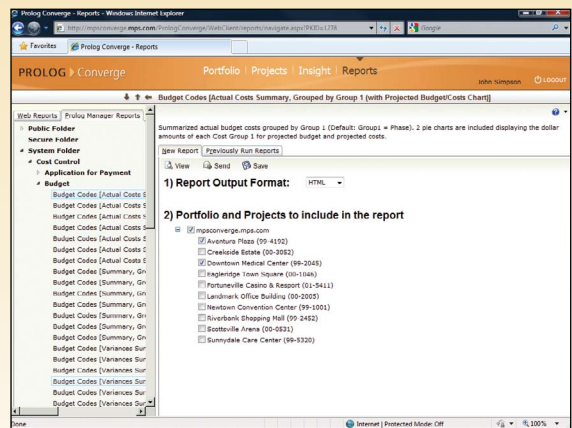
Prolog Converge - Reports - Windows Internet Explorer

http://mpsconverge.mps.com/PrologConverge/WebClient/reports/navigate.aspx?PKID=1778

Google

Favorites | Prolog Converge - Reports

PROLOG ▸ Converge

Portfolio | Projects | Insight | Reports

John Simpson | LOGOUT

Budget Codes [Actual Costs Summary, Grouped by Group 1 (with Projected Budget/Costs Chart)]

Web Reports | Prolog Manager Reports

Public Folder
Secure Folder
System Folder
Cost Control
Application for Payment
Budget
Budget Codes [Actual Costs S
Budget Codes [Actual Costs S
Budget Codes [Actual Costs S
Budget Codes [Actual Costs S
Budget Codes [Actual Costs S
Budget Codes [Actual Costs S
Budget Codes [Actual Costs S
Budget Codes [Summary, Gr
Budget Codes [Summary, Gr
Budget Codes [Summary, Gr
Budget Codes [Summary, Gr
Budget Codes [Summary, Gr
Budget Codes [Summary, Gr
Budget Codes [Summary, Gr
Budget Codes [Variances Sur
Budget Codes [Variances Sur
Budget Codes [Variances Sur
Budget Codes [Variances Sur
Budget Codes [Variances Sur
Budget Codes [Variances Sur

Summarized actual budget costs grouped by Group 1 (Default: Group1 = Phase). 2 pie charts are included displaying the dollar amounts of each Cost Group 1 for projected budget and projected costs.

New Report | Previously Run Reports

View | Send | Save

1) Report Output Format: HTML

2) Portfolio and Projects to include in the report

mpsconverge.mps.com
Aventura Plaza (99-4192)
Creekside Estate (00-3052)
Downtown Medical Center (99-2045)
Eagleridge Town Square (00-1046)
Fortuneville Casino & Resort (01-5411)
Landmark Office Building (00-2005)
Newtown Convention Center (99-1001)
Riverbank Shopping Mall (99-2452)
Scottsville Arena (00-0531)
Sunnydale Care Center (99-5320)

Done | Internet | Protected Mode: Off | 100%